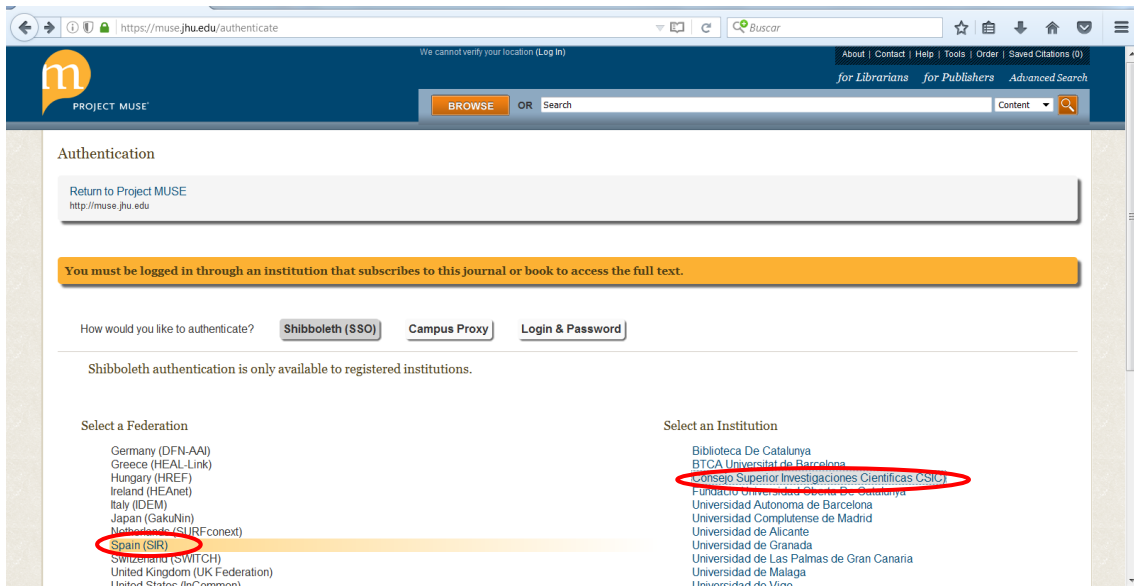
https://muse.jhu.edu/authenticate

Buscar

We cannot verify your location (Log In)

About | Contact | Help | Tools | Order | Saved Citations (0)

for Librarians for Publishers Advanced Search

m
PROJECT MUSE

BROWSE OR Search Content

Authentication

Return to Project MUSE
http://muse.jhu.edu

You must be logged in through an institution that subscribes to this journal or book to access the full text.

How would you like to authenticate? Shibboleth (SSO) Campus Proxy Login & Password

Shibboleth authentication is only available to registered institutions.

Select a Federation

Germany (DFN-AAI)
Greece (HEAL-Link)
Hungary (HREF)
Ireland (HEAnet)
Italy (IDEM)
Japan (GakuNin)
Netherlands (SURFconext)
Spain (SIR)
Switzerland (SWITCH)
United Kingdom (UK Federation)
United States (InCommon)

Select an Institution

Biblioteca De Catalunya
BTCA Universitat de Barcelona
Consejo Superior Investigaciones Cientificas CSIC
Fundacio Universitat Oberta De Catalunya
Universidad Autonoma de Barcelona
Universidad Complutense de Madrid
Universidad de Alicante
Universidad de Granada
Universidad de Las Palmas de Gran Canaria
Universidad de Malaga
Universidad de Vigo